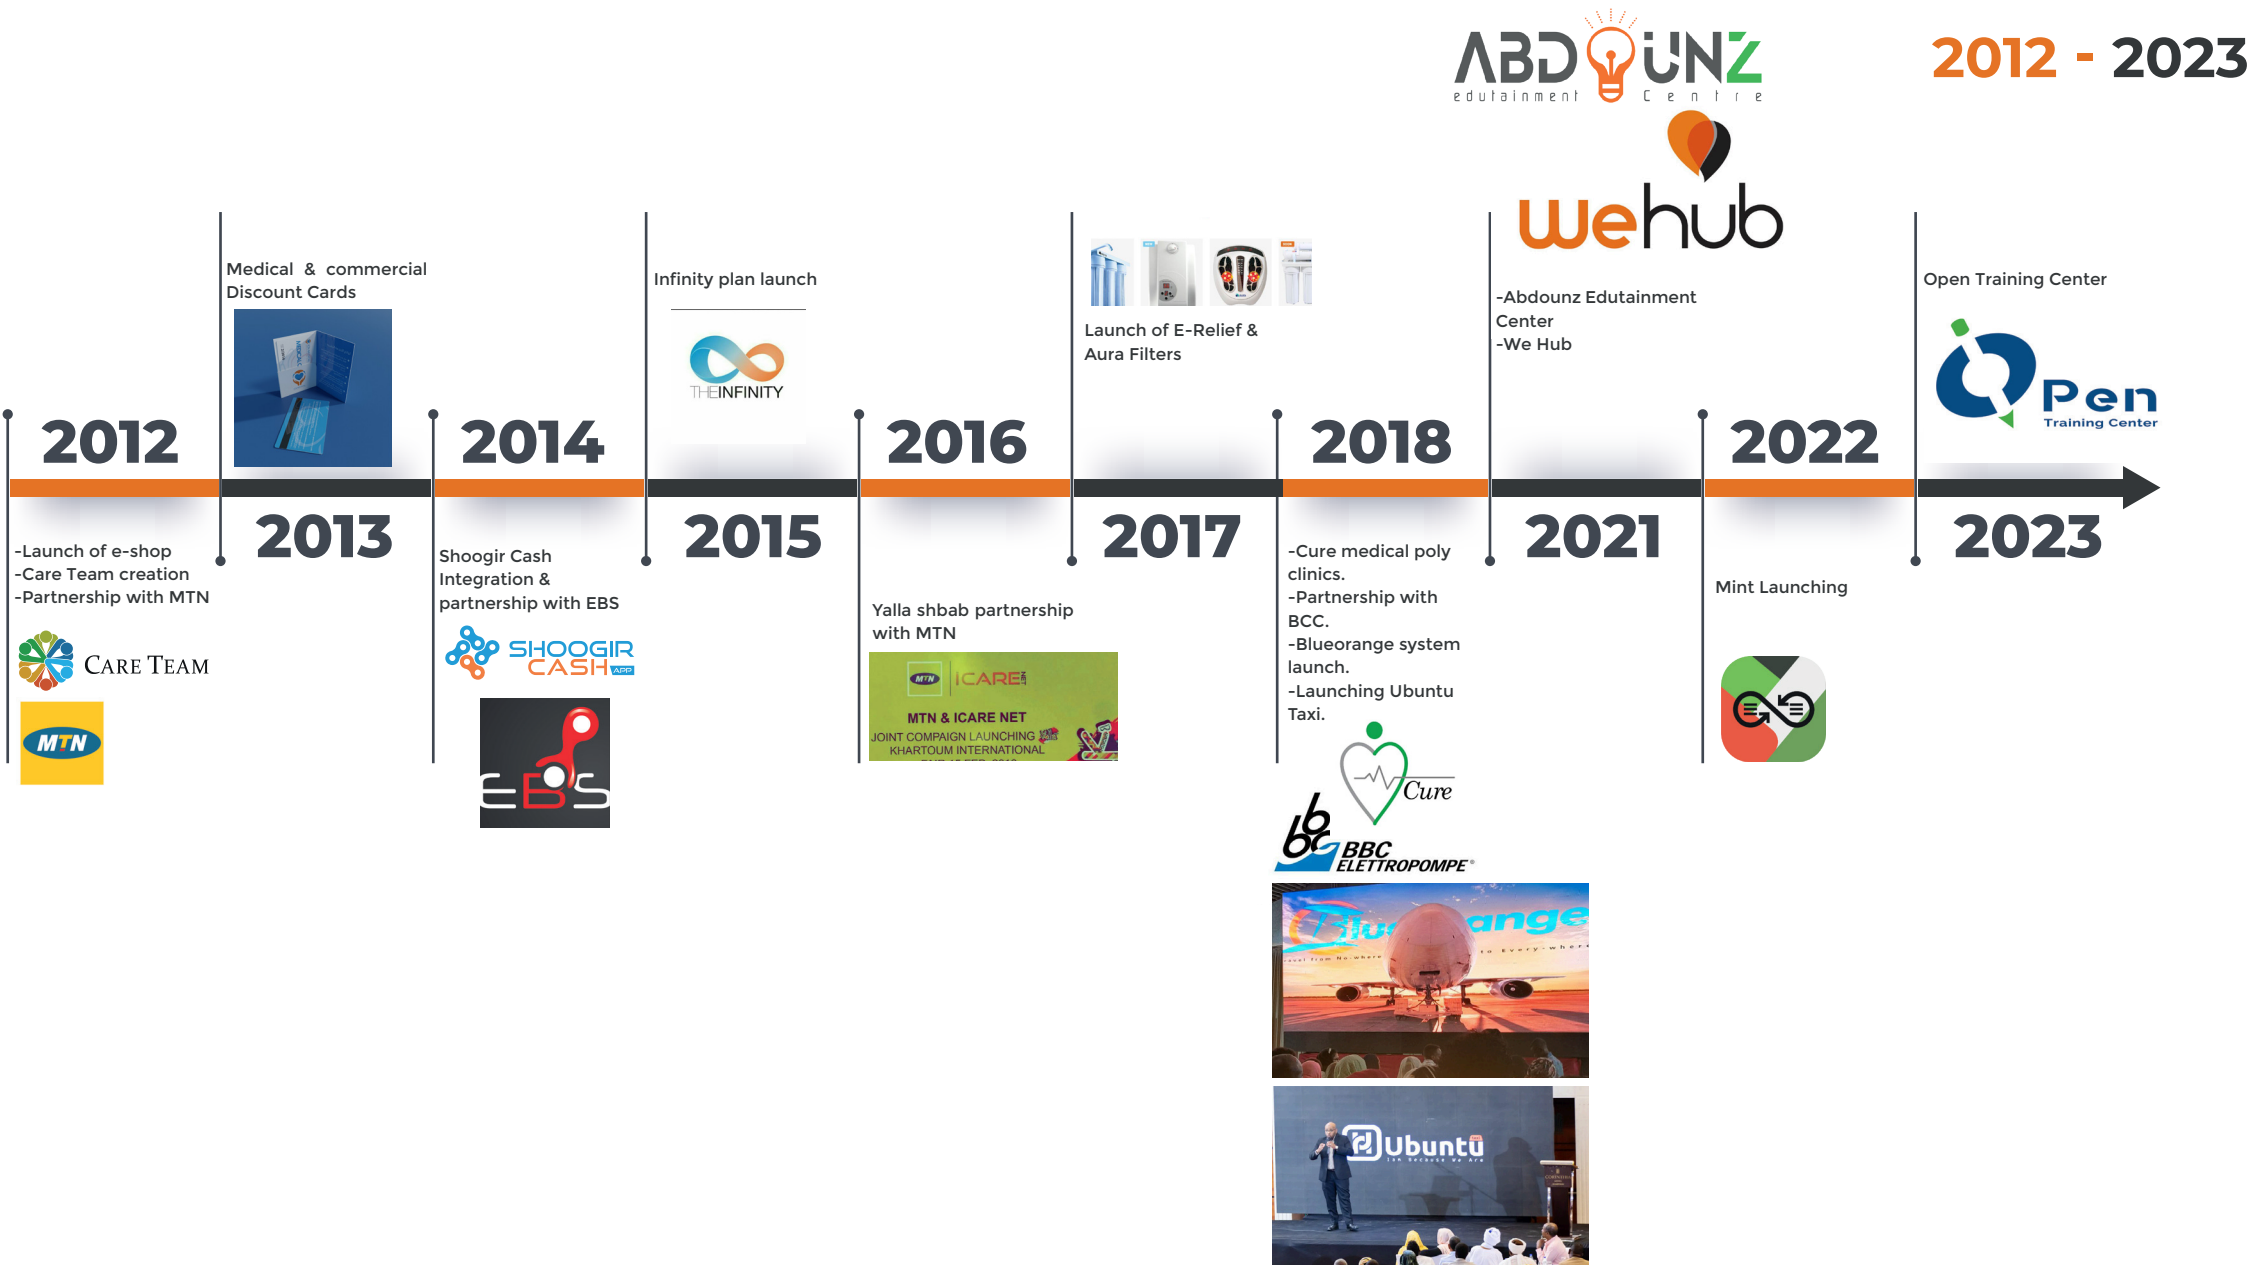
ABDOUNZ edutainment Centre

2012 - 2023

wehub

Medical & commercial Discount Cards

Infinity plan launch

THEINFINITY

Launch of E-Relief & Aura Filters

-Abdounz Edutainment Center
-We Hub

Open Training Center

Pen Training Center

2012

2014

2016

2018

2022

2013

2015

2017

2021

2023

-Launch of e-shop
-Care Team creation
-Partnership with MTN

CARE TEAM

MTN

Shoogir Cash Integration & partnership with EBS

SHOOGIR CASH APP

EBS

Yalla shbab partnership with MTN

MTN ICARE

MTN & ICARE NET
JOINT COMPAIGN LAUNCHING
KHARTOUM INTERNATIONAL

-Cure medical poly clinics.
-Partnership with BCC.
-Blueorange system launch.
-Launching Ubuntu Taxi.

Cure

BBC ELETTROPOMPE

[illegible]ange

Ubuntu

Mint Launching